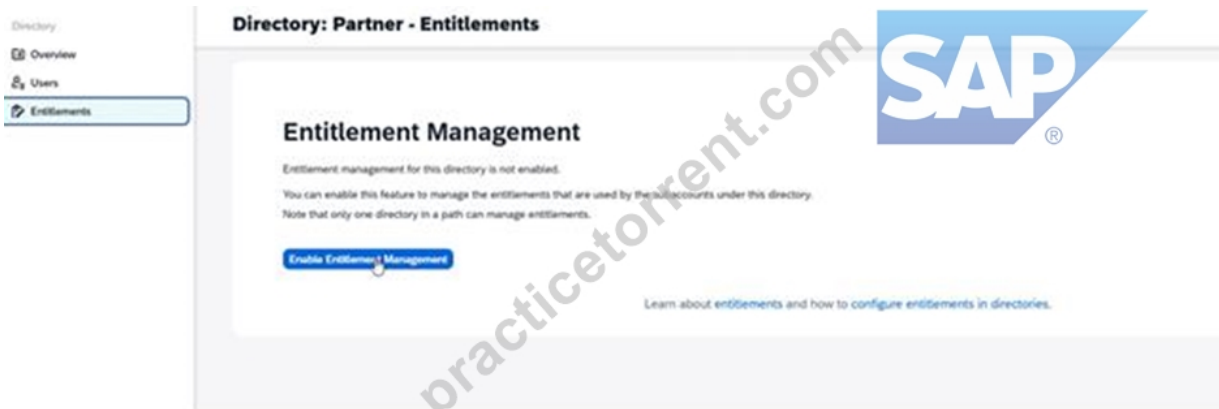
Directory
Overview
Users
Entitlements

Directory: Partner - Entitlements

SAP®

Entitlement Management

Entitlement management for this directory is not enabled.

You can enable this feature to manage the entitlements that are used by the subaccounts under this directory.
Note that only one directory in a path can manage entitlements.

Enable Entitlement Management

Learn about entitlements and how to configure entitlements in directories.

practicetorrent.com